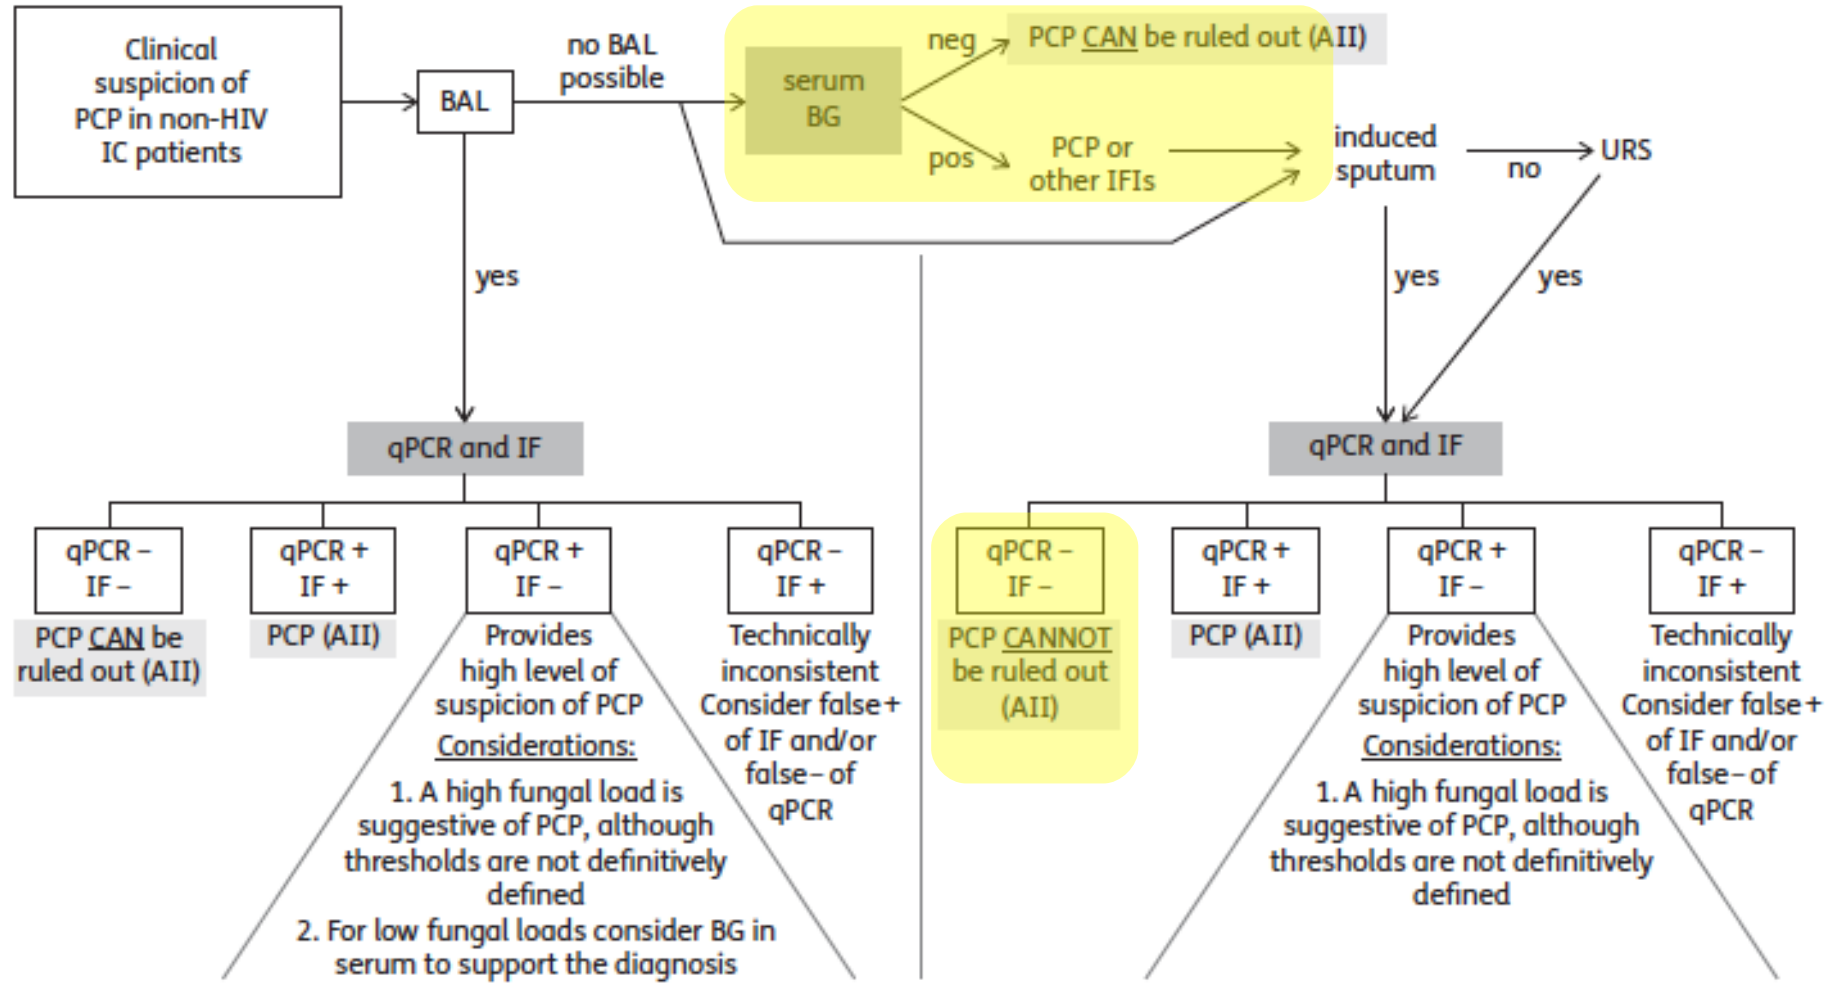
Clinical suspicion of PCP in non-HIV IC patients

BAL

no BAL possible

serum BG

neg

PCP CAN be ruled out (AII)

pos

PCP or other IFIs

induced sputum

no

URS

yes

yes

yes

qPCR and IF

qPCR –
IF –

PCP CAN be ruled out (AII)

qPCR +
IF +

PCP (AII)

qPCR +
IF –

Provides high level of suspicion of PCP
Considerations:
1. A high fungal load is suggestive of PCP, although thresholds are not definitively defined
2. For low fungal loads consider BG in serum to support the diagnosis

qPCR –
IF +

Technically inconsistent Consider false + of IF and/or false – of qPCR

qPCR and IF

qPCR –
IF –

PCP CANNOT be ruled out (AII)

qPCR +
IF +

PCP (AII)

qPCR +
IF –

Provides high level of suspicion of PCP
Considerations:
1. A high fungal load is suggestive of PCP, although thresholds are not definitively defined

qPCR –
IF +

Technically inconsistent Consider false + of IF and/or false – of qPCR